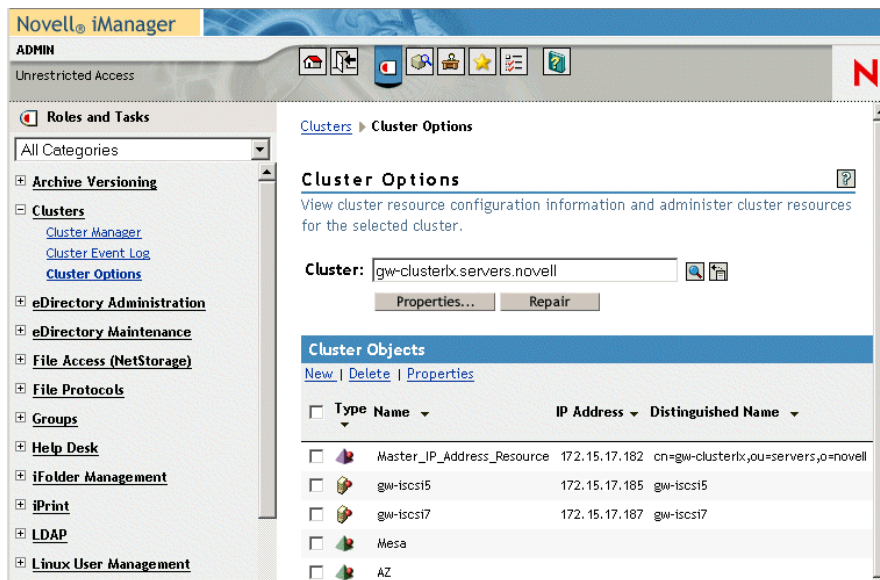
Novell® iManager

ADMIN

Unrestricted Access

N

Roles and Tasks

All Categories

Archive Versioning

Clusters

Cluster Manager

Cluster Event Log

Cluster Options

eDirectory Administration

eDirectory Maintenance

File Access (NetStorage)

File Protocols

Groups

Help Desk

iFolder Management

iPrint

LDAP

Linux User Management

Clusters ▸ Cluster Options

Cluster Options

View cluster resource configuration information and administer cluster resources for the selected cluster.

Cluster: gw-clusterlx.servers.novell

Properties... Repair

Cluster Objects

New | Delete | Properties

| Type | Name | IP Address | Distinguished Name |
|---|---|---|---|
| | Master_IP_Address_Resource | 172.15.17.182 | cn=gw-clusterlx,ou=servers,o=novell |
| | gw-iscsi5 | 172.15.17.185 | gw-iscsi5 |
| | gw-iscsi7 | 172.15.17.187 | gw-iscsi7 |
| | Mesa | | |
| | AZ | | |